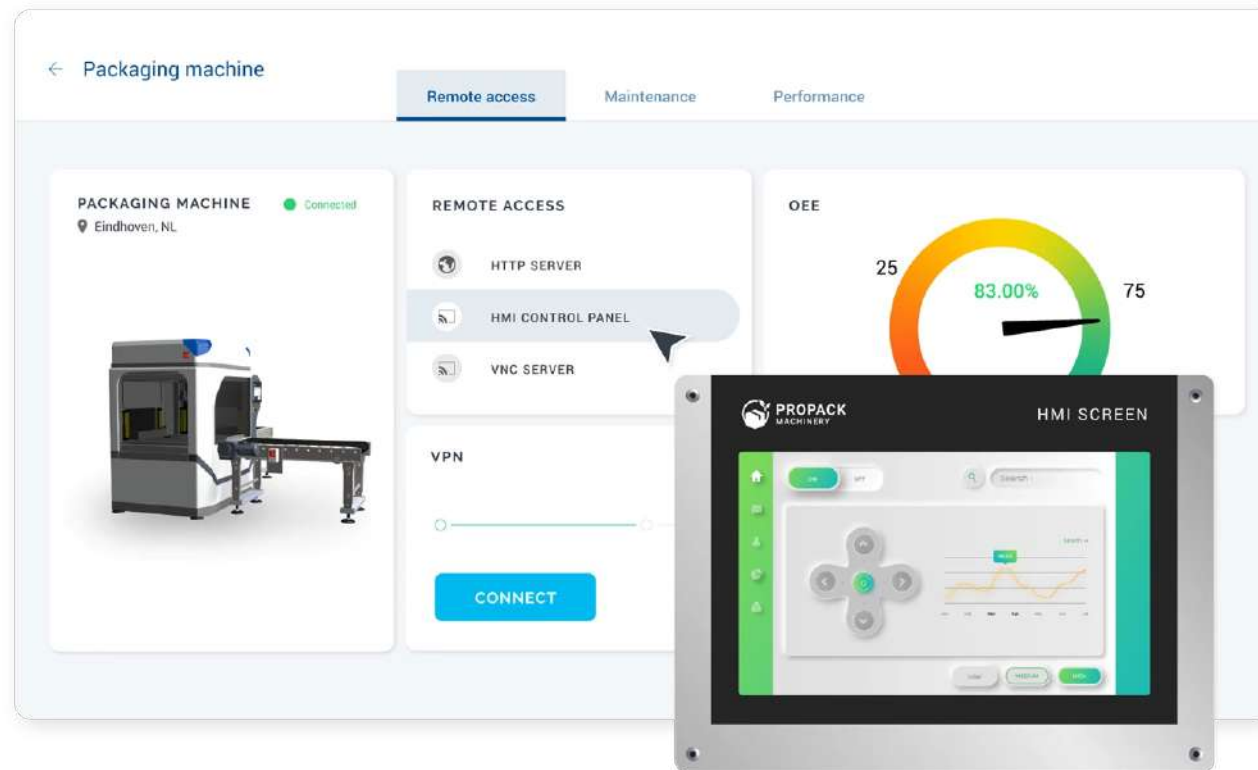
← Packaging machine

Remote access
Maintenance
Performance

PACKAGING MACHINE
Connected
Eindhoven, NL

REMOTE ACCESS
HTTP SERVER
HMI CONTROL PANEL
VNC SERVER

OEE
25
83.00%
75

VPN

CONNECT

PROPACK MACHINERY
HMI SCREEN

ON
OFF
Search

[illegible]